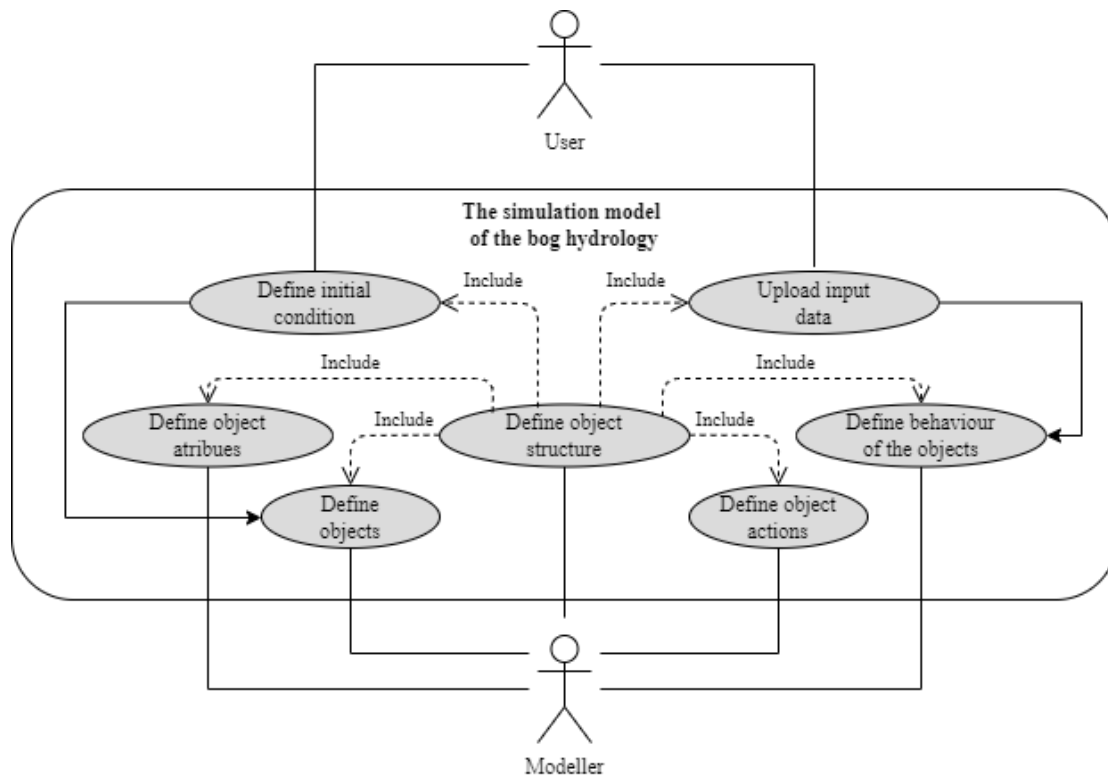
User

The simulation model of the bog hydrology

Include

Include

Define initial condition

Upload input data

Include

Include

Define object atribues

Include

Define object structure

Include

Define behaviour of the objects

Define objects

Define object actions

Modeller